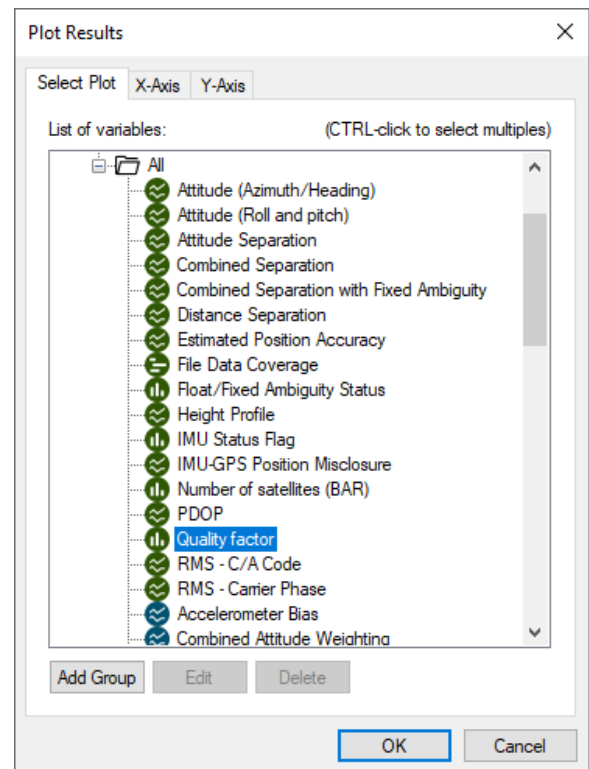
Plot Results

Select Plot | X-Axis | Y-Axis

List of variables: (CTRL-click to select multiples)

All
Attitude (Azimuth/Heading)
Attitude (Roll and pitch)
Attitude Separation
Combined Separation
Combined Separation with Fixed Ambiguity
Distance Separation
Estimated Position Accuracy
File Data Coverage
Float/Fixed Ambiguity Status
Height Profile
IMU Status Flag
IMU-GPS Position Misclosure
Number of satellites (BAR)
PDOP
Quality factor
RMS - C/A Code
RMS - Carrier Phase
Accelerometer Bias
Combined Attitude Weighting

Add Group | Edit | Delete

OK | Cancel